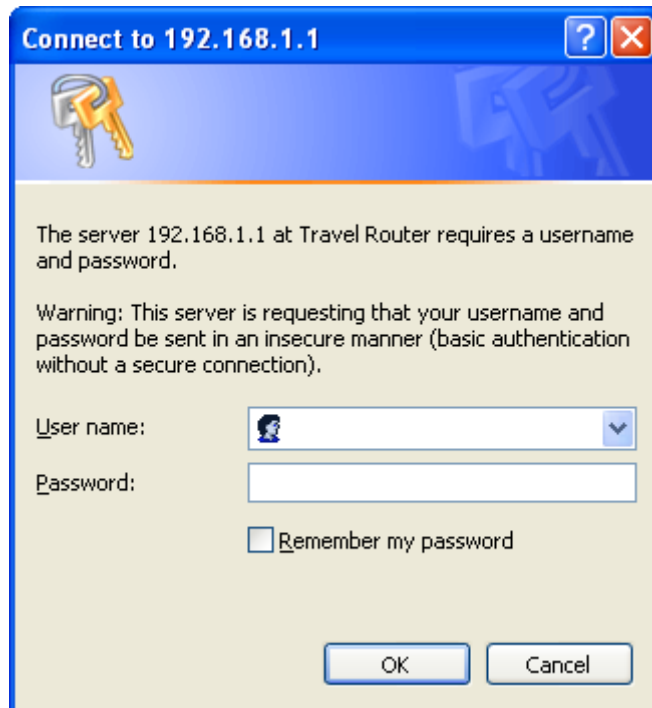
Connect to 192.168.1.1

The server 192.168.1.1 at Travel Router requires a username and password.

Warning: This server is requesting that your username and password be sent in an insecure manner (basic authentication without a secure connection).

User name:

Password:

Remember my password

OK

Cancel